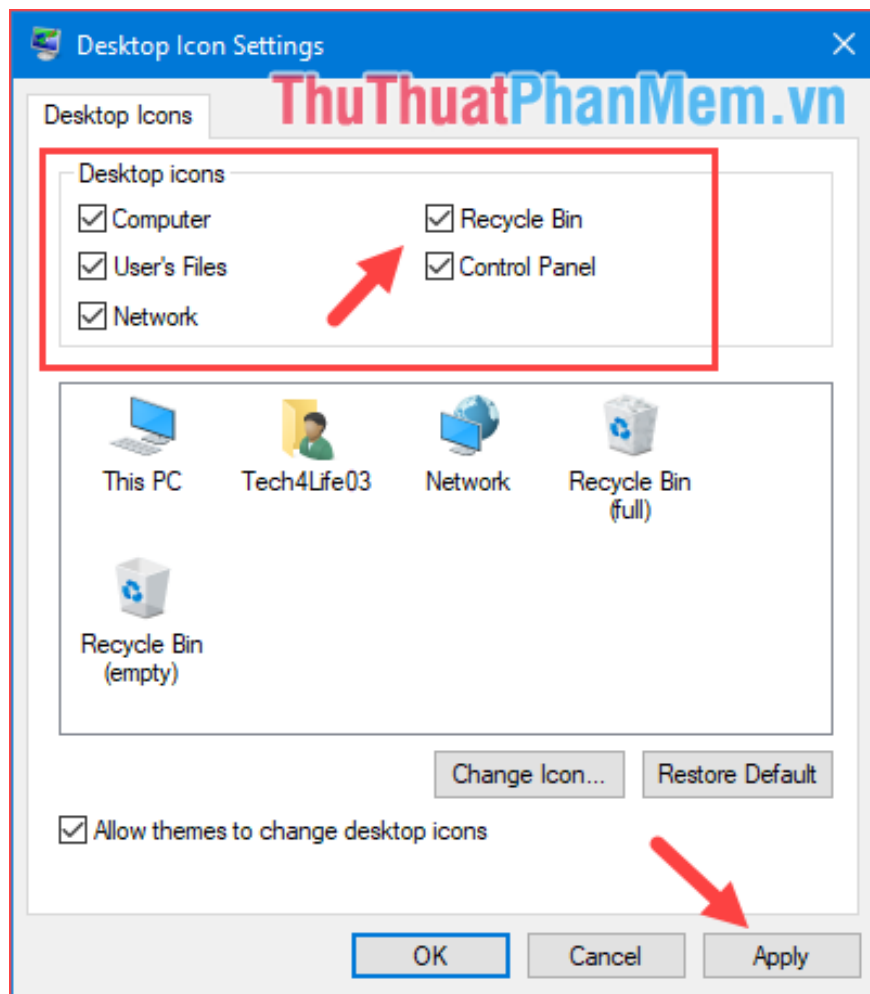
Desktop Icon Settings

ThuThuatPhanMem.vn

Desktop Icons

Desktop icons

Computer

User's Files

Network

Recycle Bin

Control Panel

This PC

Tech4Life03

Network

Recycle Bin (full)

Recycle Bin (empty)

Change Icon...

Restore Default

Allow themes to change desktop icons

OK

Cancel

Apply